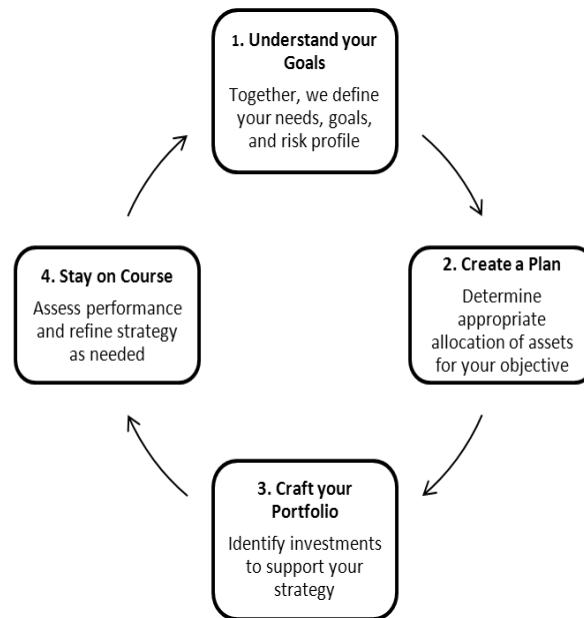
1. Understand your Goals

Together, we define your needs, goals, and risk profile

2. Create a Plan

Determine appropriate allocation of assets for your objective

3. Craft your Portfolio

Identify investments to support your strategy

4. Stay on Course

Assess performance and refine strategy as needed